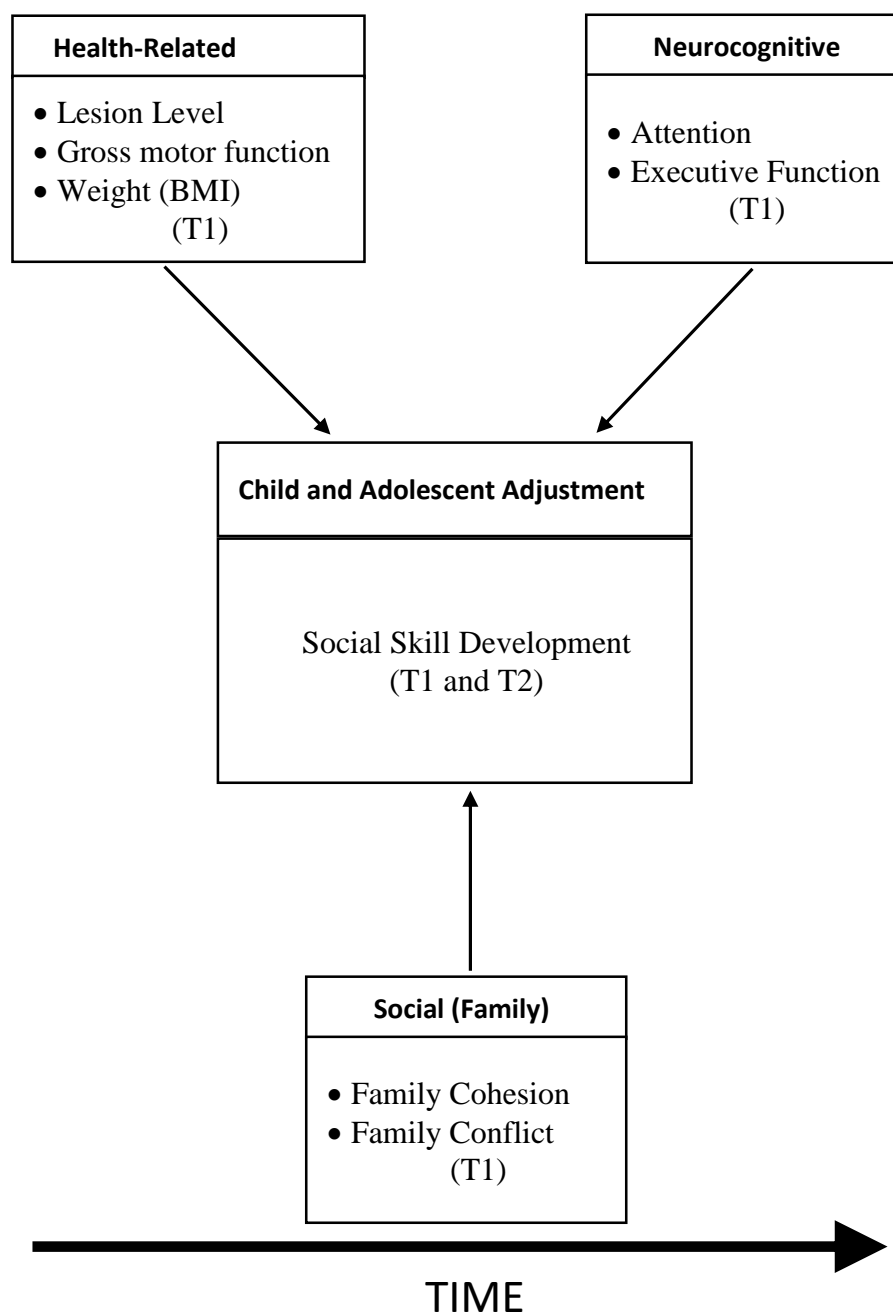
Health-Related

- Lesion Level
- Gross motor function
- Weight (BMI)

(T1)

Neurocognitive

- Attention
- Executive Function

(T1)

Child and Adolescent Adjustment

Social Skill Development
(T1 and T2)

Social (Family)

- Family Cohesion
- Family Conflict

(T1)

TIME